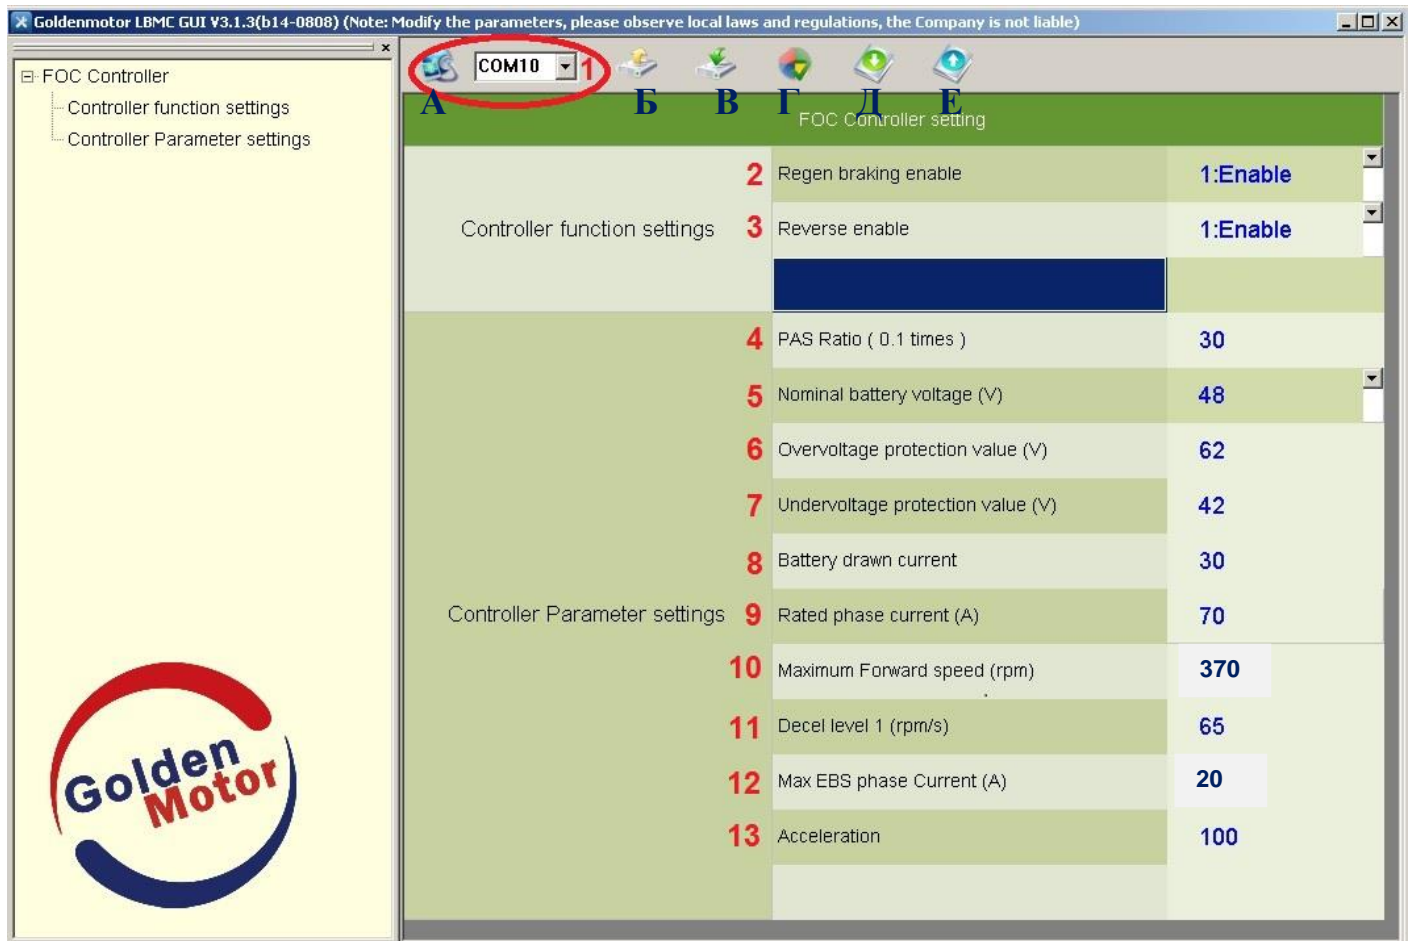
Goldenmotor LBMC GUI V3.1.3(b14-0808) (Note: Modify the parameters, please observe local laws and regulations, the Company is not liable)

FOC Controller
Controller function settings
Controller Parameter settings

Golden Motor

COM10 1
А Б В Г Д Е

FOC Controller setting

| | | | |
|---|---|---|---|
| Controller function settings | 2 | Regen braking enable | 1:Enable |
| | 3 | Reverse enable | 1:Enable |
| Controller Parameter settings | 4 | PAS Ratio ( 0.1 times ) | 30 |
| | 5 | Nominal battery voltage (V) | 48 |
| | 6 | Overvoltage protection value (V) | 62 |
| | 7 | Undervoltage protection value (V) | 42 |
| | 8 | Battery drawn current | 30 |
| | 9 | Rated phase current (A) | 70 |
| | 10 | Maximum Forward speed (rpm) | 370 |
| | 11 | Decel level 1 (rpm/s) | 65 |
| | 12 | Max EBS phase Current (A) | 20 |
| | 13 | Acceleration | 100 |